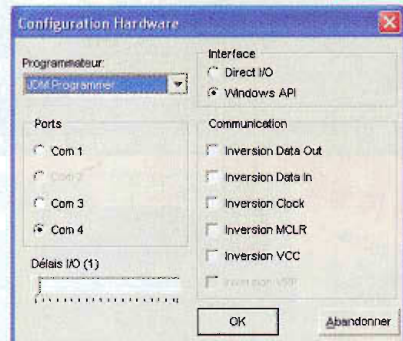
Configuration Hardware

Programmateur:
JDM Programmer

Ports
Com 1
Com 2
Com 3
Com 4

Délais I/O (1)

Interface
Direct I/O
Windows API

Communication
Inversion Data Out
Inversion Data In
Inversion Clock
Inversion MCLR
Inversion VCC
Inversion VPP

OK
Abandonner